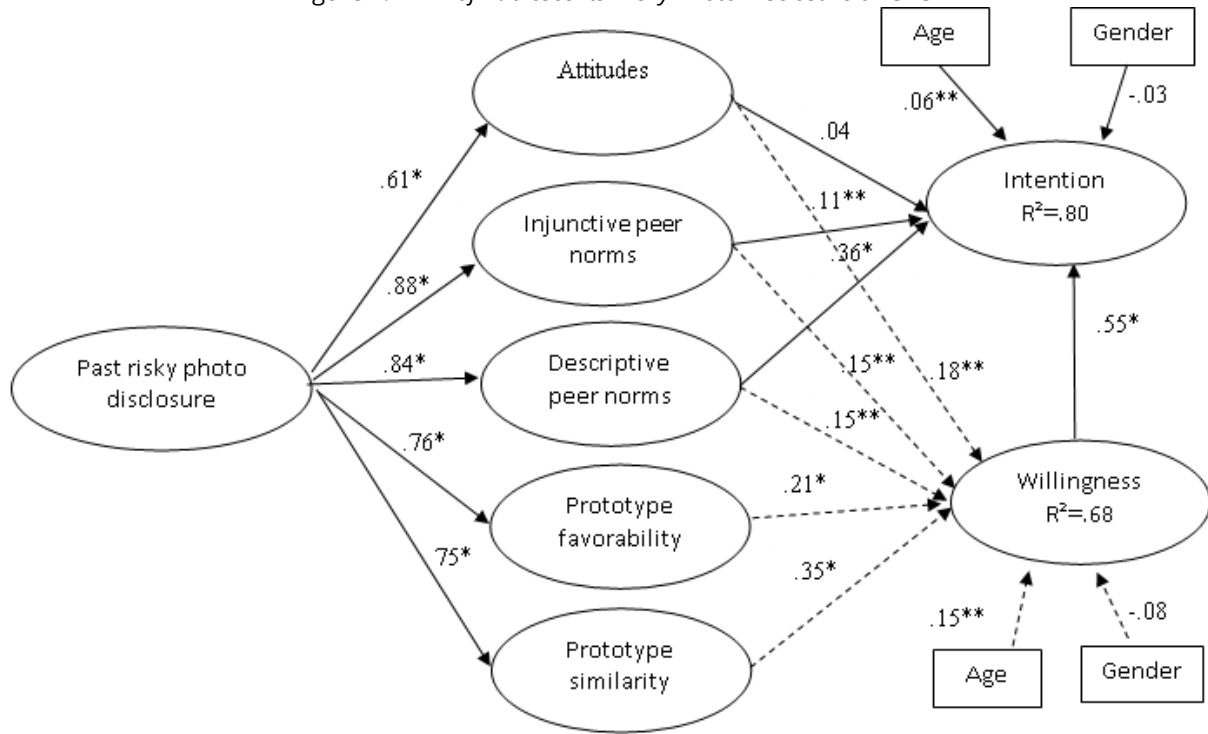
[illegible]

Age

Gender

Attitudes

.06**

-.03

.04

.61*

.11**

Intention
R²=.80

Injunctive peer norms

.36*

.88*

.55*

.84*

Past risky photo disclosure

Descriptive peer norms

.15**

.18**

.15**

.76*

Willingness
R²=.68

.21*

Prototype favorability

75*

.35*

-.08

.15**

Prototype similarity

Age

Gender